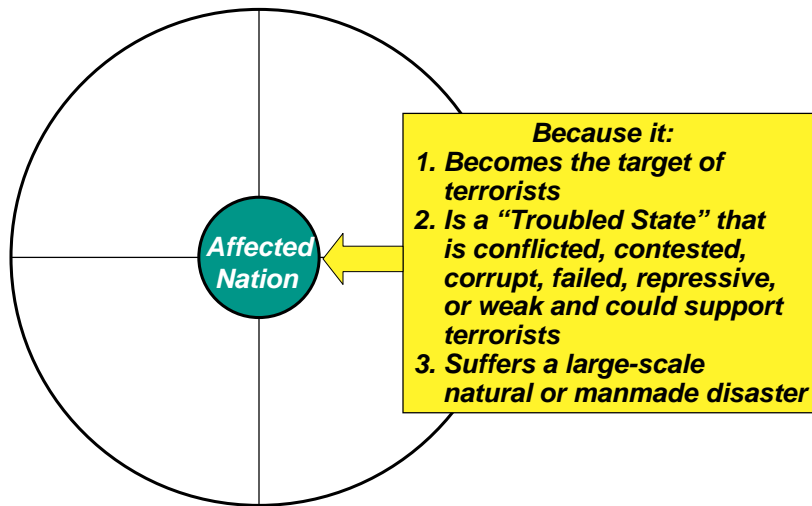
Affected Nation

Because it:

1. Becomes the target of terrorists
2. Is a “Troubled State” that is conflicted, contested, corrupt, failed, repressive, or weak and could support terrorists
3. Suffers a large-scale natural or manmade disaster